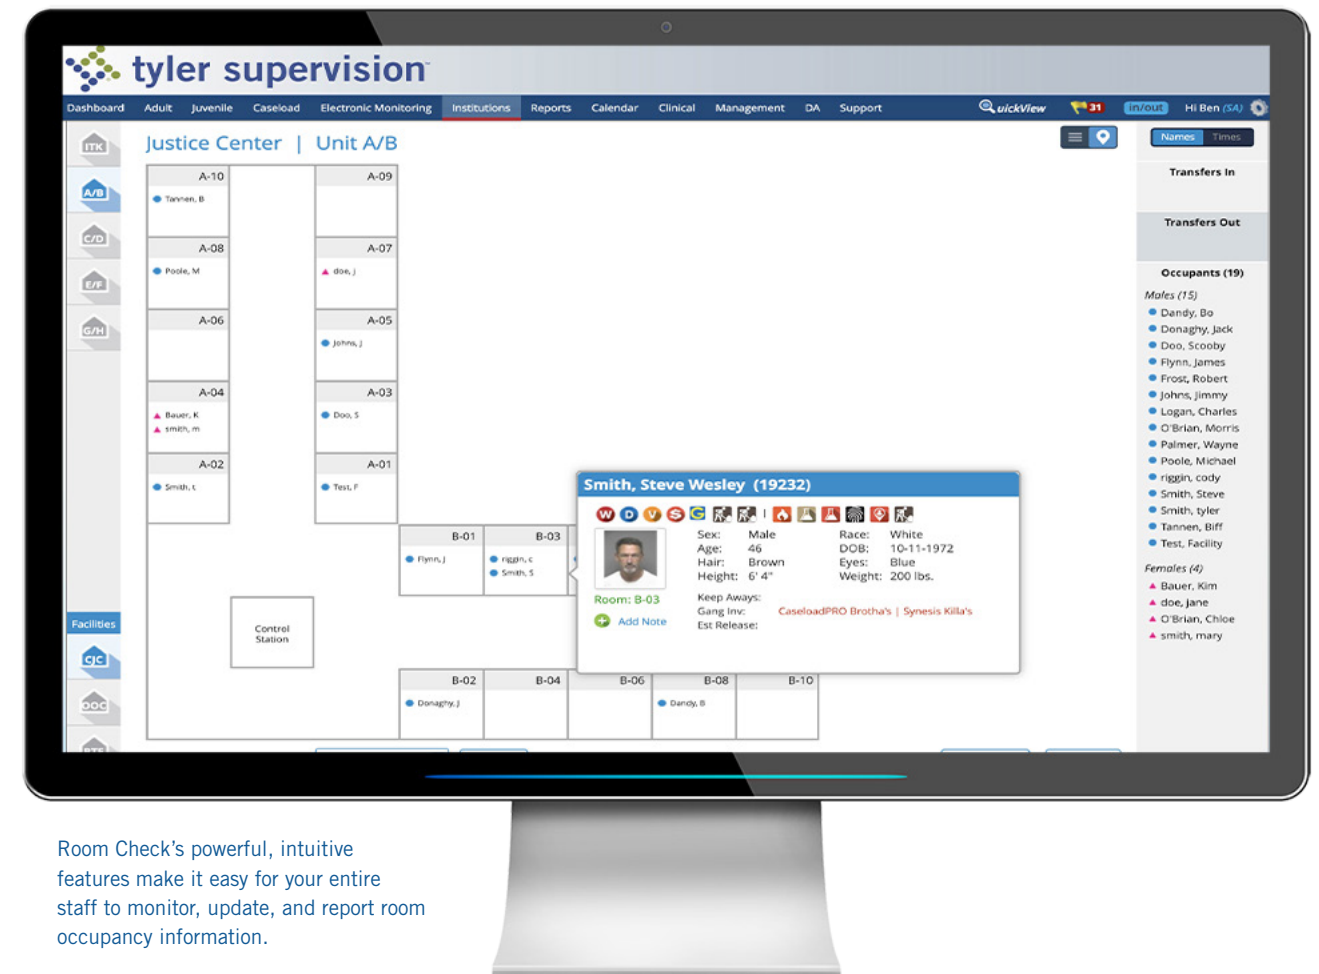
tyler supervision

Dashboard Adult Juvenile Caseload Electronic Monitoring Institutions Reports Calendar Clinical Management DA Support QuickView 31 in/out Hi Ben (SA)

ITK
A/B
C/D
E/F
G/H
Facilities
CJC
DOC

Justice Center | Unit A/B

Names Times

A-10
Tannen, B
A-09
A-08
Poole, M
A-07
doe, j
A-06
A-05
Johns, J
A-04
Bauer, K
smith, m
A-03
Doo, S
A-02
Smith, t
A-01
Test, F
B-01
Flynn, J
B-03
riggin, c
Smith, S
Control Station
B-02
Donaghy, J
B-04
B-06
B-08
Dandy, B
B-10

Smith, Steve Wesley (19232)
W D V S G
Sex: Male
Age: 46
Hair: Brown
Height: 6' 4"
Race: White
DOB: 10-11-1972
Eyes: Blue
Weight: 200 lbs.
Room: B-03
Add Note
Keep Aways:
Gang Inv: CaseloadPRO Brotha's | Synesis Killa's
Est Release:

Transfers In
Transfers Out
Occupants (19)
Males (15)
Dandy, Bo
Donaghy, Jack
Doo, Scooby
Flynn, James
Frost, Robert
Johns, Jimmy
Logan, Charles
O'Brian, Morris
Palmer, Wayne
Poole, Michael
riggin, cody
Smith, Steve
Smith, tyler
Tannen, Biff
Test, Facility
Females (4)
Bauer, Kim
doe, jane
O'Brian, Chloe
smith, mary

Room Check's powerful, intuitive features make it easy for your entire staff to monitor, update, and report room occupancy information.